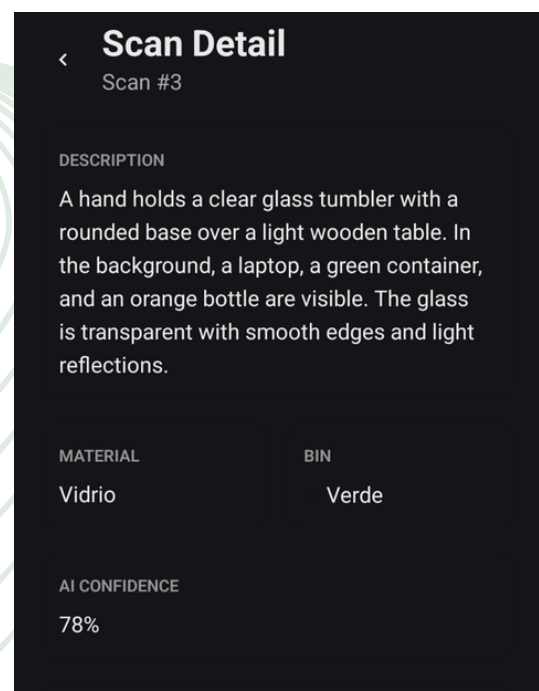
‹ Scan Detail
Scan #3

DESCRIPTION

A hand holds a clear glass tumbler with a rounded base over a light wooden table. In the background, a laptop, a green container, and an orange bottle are visible. The glass is transparent with smooth edges and light reflections.

MATERIAL
Vidrio

BIN
Verde

AI CONFIDENCE
78%